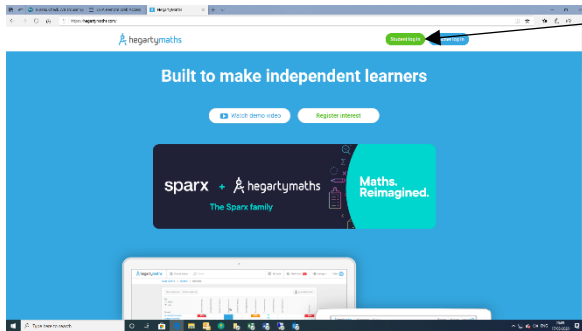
hegartymaths

https://hegartymaths.com/

hegartymaths

Student log in

Teacher log in

Built to make independent learners

Watch demo video

Register interest

sparx + hegartymaths

The Sparx family

Maths. Reimagined.

hegartymaths

Type here to search